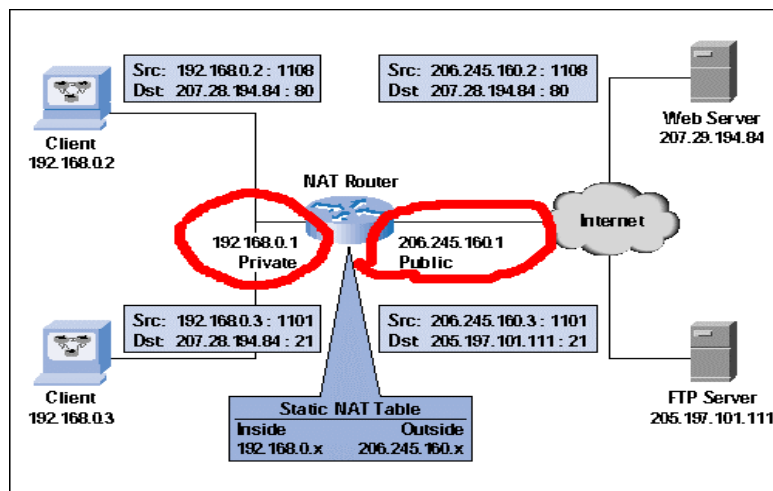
Src: 192.168.0.2 : 1108
Dst 207.28.194.84 : 80

Src: 206.245.160.2 : 1108
Dst 207.28.194.84 : 80

Client
192.168.0.2

Web Server
207.29.194.84

NAT Router

Internet

192.168.0.1
Private

206.245.160.1
Public

Src: 192.168.0.3 : 1101
Dst 207.28.194.84 : 21

Src: 206.245.160.3 : 1101
Dst 205.197.101.111 : 21

Client
192.168.0.3

FTP Server
205.197.101.111

Static NAT Table
| Inside | Outside |
|---|---|
| 192.168.0.x | 206.245.160.x |